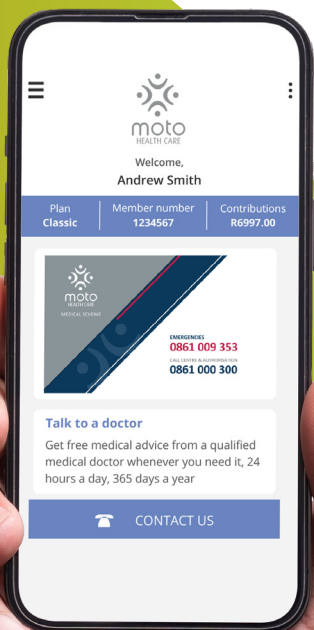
moto
HEALTH CARE

Welcome,
Andrew Smith

| Plan | Member number | Contributions |
|---|---|---|
| Classic | 1234567 | R6997.00 |

moto
HEALTH CARE
MEDICAL SCHEME

EMERGENCIES
0861 009 353
CALL CENTRE & AUTHORISATION
0861 000 300

Talk to a doctor
Get free medical advice from a qualified medical doctor whenever you need it, 24 hours a day, 365 days a year

CONTACT US